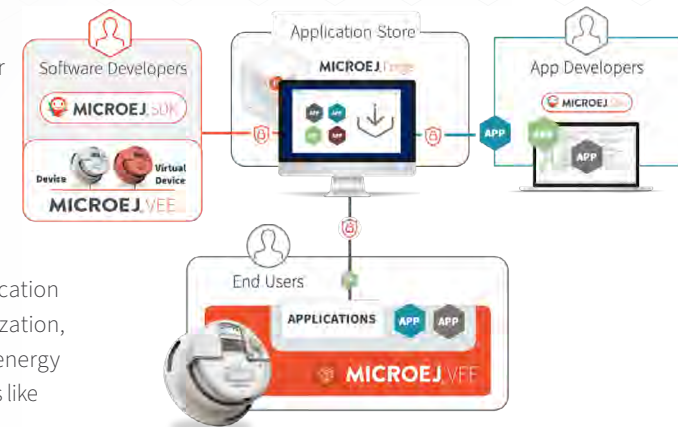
r

Software Developers

MICROEJ SDK

Device

Virtual Device

MICROEJ VEE

Application Store

MICROEJ Forge

APP
APP
APP
APP

APP

App Developers

MICROEJ SDK

APP

APP

End Users

cation
zation,
energy
s like

APPLICATIONS

APP

APP

MICROEJ VEE